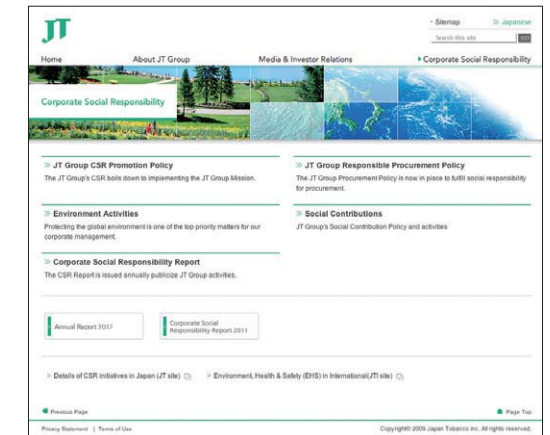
JT

Sitemap
Japanese
Search this site
GO

Home
About JT Group
Media & Investor Relations
Corporate Social Responsibility

Corporate Social Responsibility

JT Group CSR Promotion Policy
The JT Group's CSR boils down to implementing the JT Group Mission.

JT Group Responsible Procurement Policy
The JT Group Procurement Policy is now in place to fulfill social responsibility for procurement.

Environment Activities
Protecting the global environment is one of the top priority matters for our corporate management.

Social Contributions
JT Group's Social Contribution Policy and activities

Corporate Social Responsibility Report
The CSR Report is issued annually publicize JT Group activities.

Annual Report 2017

Corporate Social Responsibility Report 2011

Details of CSR initiatives in Japan (JT site)
Environment, Health & Safety (EHS) in International(JTI site)

Previous Page
Page Top

Privacy Statement | Terms of Use
Copyright© 2009 Japan Tobacco Inc. All rights reserved.